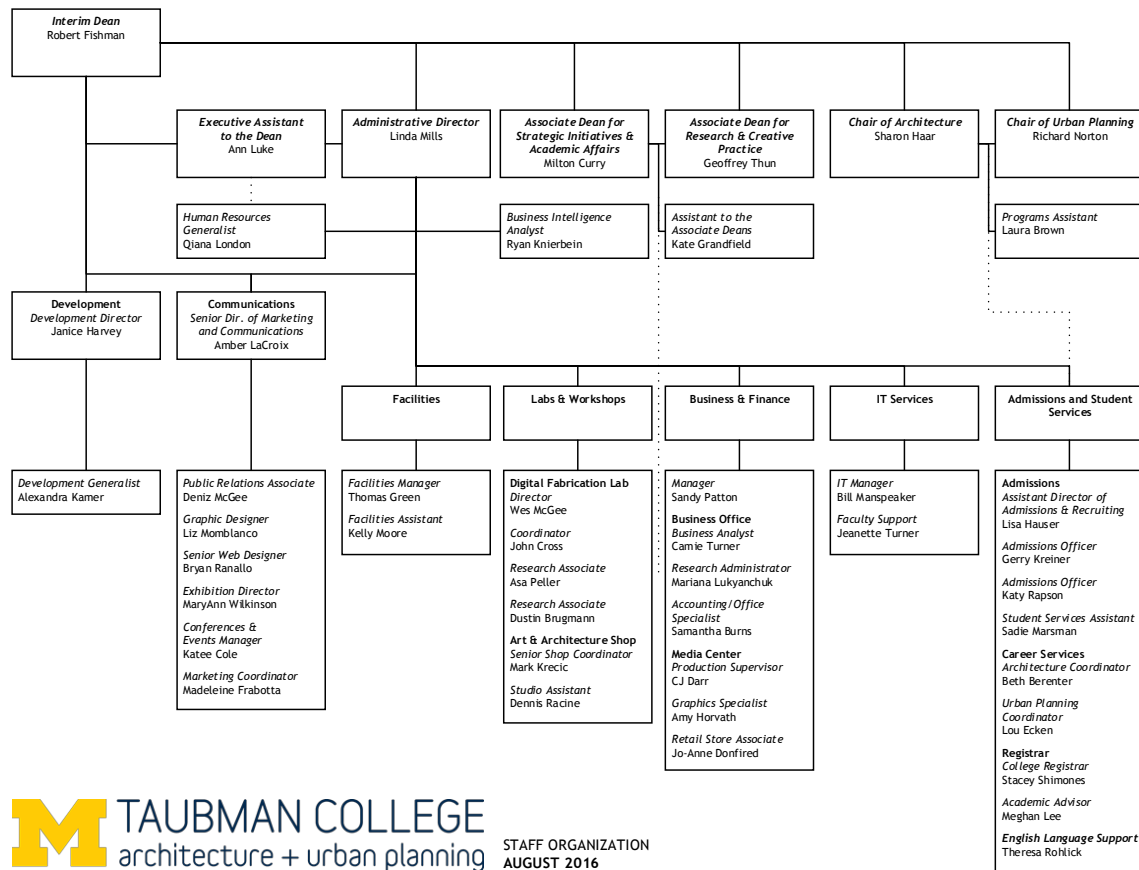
Interim Dean
Robert Fishman

Executive Assistant to the Dean
Ann Luke

Administrative Director
Linda Mills

Associate Dean for Strategic Initiatives & Academic Affairs
Milton Curry

Associate Dean for Research & Creative Practice
Geoffrey Thun

Chair of Architecture
Sharon Haar

Chair of Urban Planning
Richard Norton

Human Resources Generalist
Qiana London

Business Intelligence Analyst
Ryan Knierbein

Assistant to the Associate Deans
Kate Grandfield

Programs Assistant
Laura Brown

Development
Development Director
Janice Harvey

Communications
Senior Dir. of Marketing and Communications
Amber LaCroix

Facilities

Labs & Workshops

Business & Finance

IT Services

Admissions and Student Services

Development Generalist
Alexandra Kamer

Public Relations Associate
Deniz McGee

Graphic Designer
Liz Momblanco

Senior Web Designer
Bryan Ranallo

Exhibition Director
MaryAnn Wilkinson

Conferences & Events Manager
Katee Cole

Marketing Coordinator
Madeleine Frabotta

Facilities Manager
Thomas Green

Facilities Assistant
Kelly Moore

Digital Fabrication Lab
Director
Wes McGee

Coordinator
John Cross

Research Associate
Asa Peller

Research Associate
Dustin Brugmann

Art & Architecture Shop
Senior Shop Coordinator
Mark Krecic

Studio Assistant
Dennis Racine

Manager
Sandy Patton

Business Office
Business Analyst
Camie Turner

Research Administrator
Mariana Lukyanchuk

Accounting/Office Specialist
Samantha Burns

Media Center
Production Supervisor
CJ Darr

Graphics Specialist
Amy Horvath

Retail Store Associate
Jo-Anne Donfired

IT Manager
Bill Manspeaker

Faculty Support
Jeanette Turner

Admissions
Assistant Director of Admissions & Recruiting
Lisa Hauser

Admissions Officer
Gerry Kreiner

Admissions Officer
Katy Rapson

Student Services Assistant
Sadie Marsman

Career Services
Architecture Coordinator
Beth Berenter

Urban Planning Coordinator
Lou Ecken

Registrar
College Registrar
Stacey Shimones

Academic Advisor
Meghan Lee

English Language Support
Theresa Rohlick

TAUBMAN COLLEGE
architecture + urban planning

STAFF ORGANIZATION
AUGUST 2016